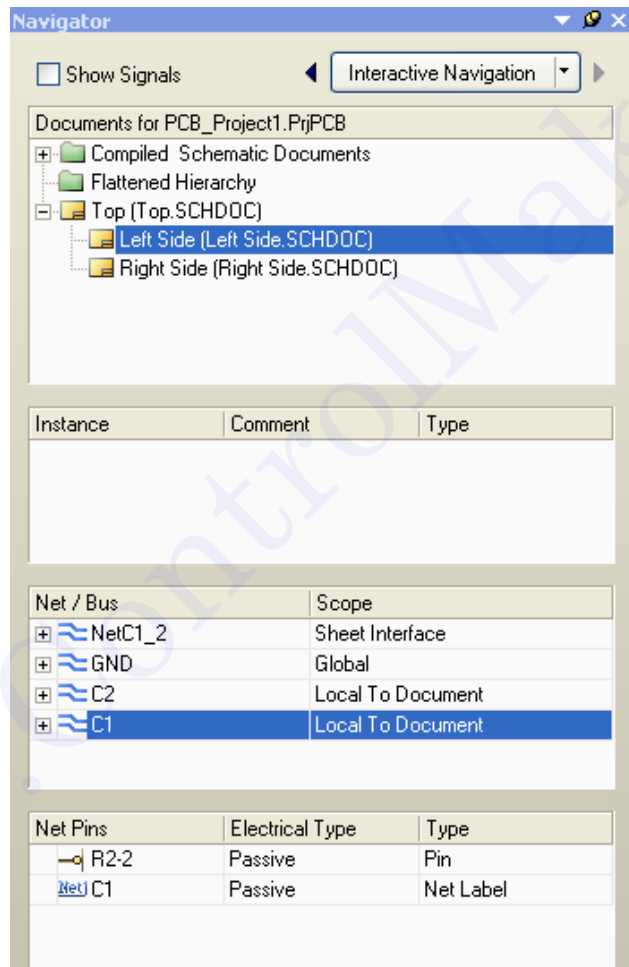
Navigator

Show Signals

Interactive Navigation

Documents for PCB_Project1.PrjPCB

Compiled Schematic Documents

Flattened Hierarchy

Top (Top.SCHDOC)

Left Side (Left Side.SCHDOC)

Right Side (Right Side.SCHDOC)

| Instance | Comment | Type |
|---|---|---|

| Net / Bus | Scope |
|---|---|
| NetC1_2 | Sheet Interface |
| GND | Global |
| C2 | Local To Document |
| C1 | Local To Document |

| Net Pins | Electrical Type | Type |
|---|---|---|
| R2-2 | Passive | Pin |
| Net C1 | Passive | Net Label |

ControlMa